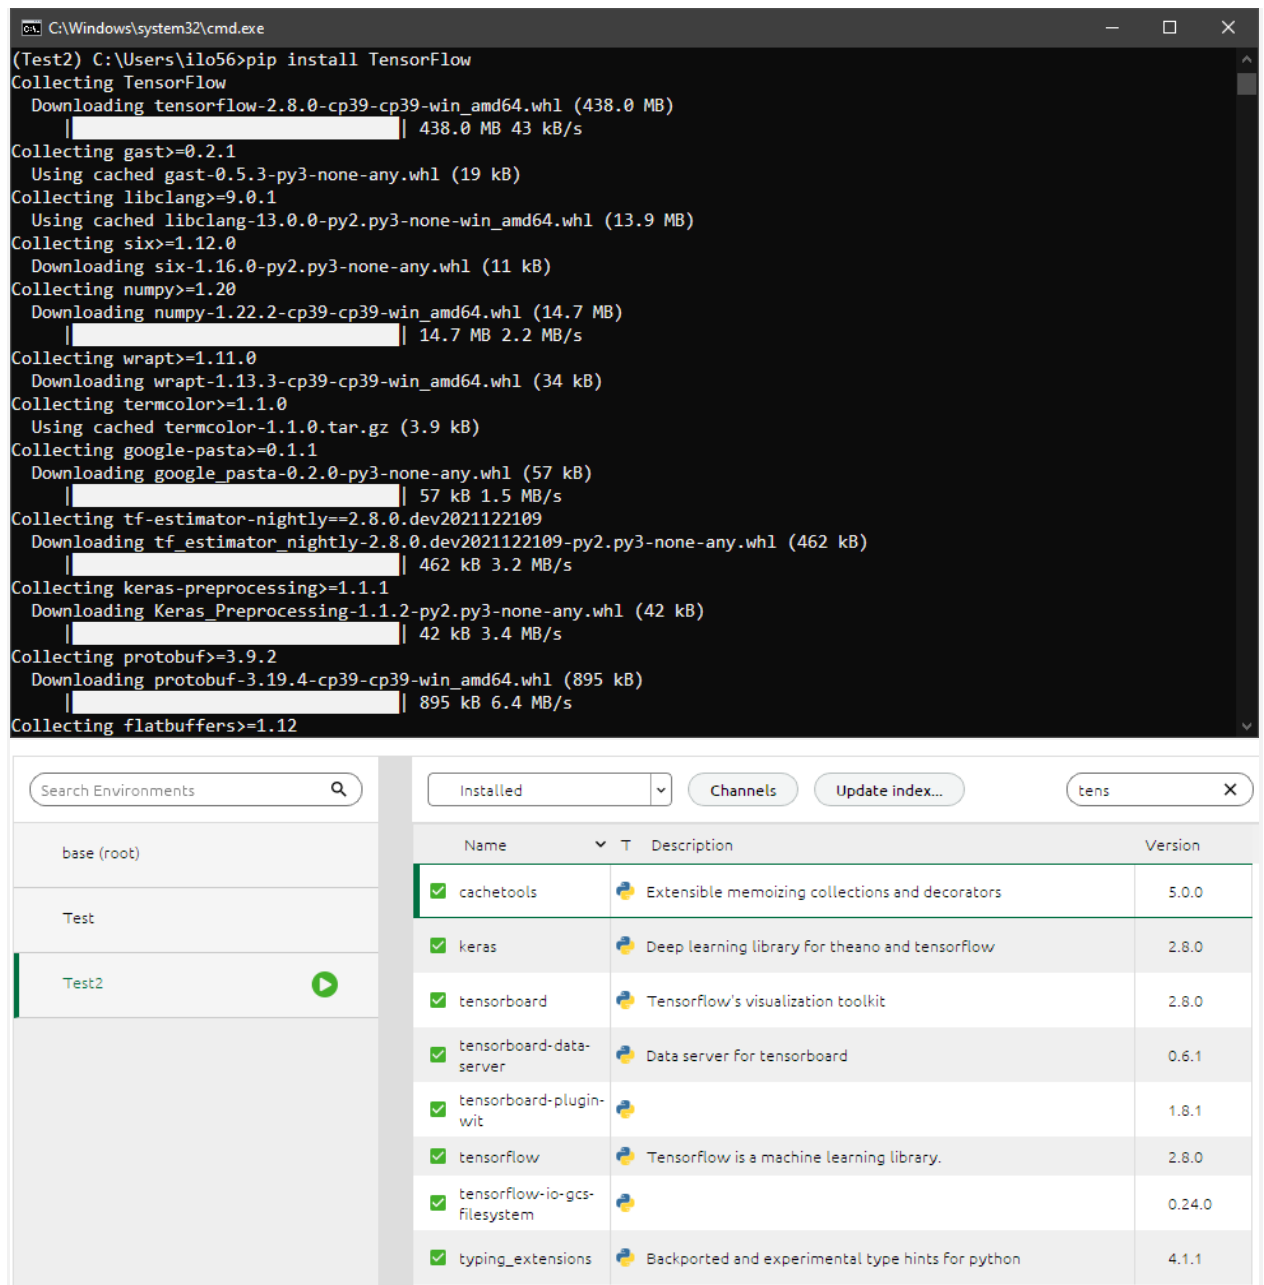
C:\Windows\system32\cmd.exe

(Test2) C:\Users\ilo56>pip install TensorFlow
Collecting TensorFlow
  Downloading tensorflow-2.8.0-cp39-cp39-win_amd64.whl (438.0 MB)
     |████████████████████████████████| 438.0 MB 43 kB/s
Collecting gast>=0.2.1
  Using cached gast-0.5.3-py3-none-any.whl (19 kB)
Collecting libclang>=9.0.1
  Using cached libclang-13.0.0-py2.py3-none-win_amd64.whl (13.9 MB)
Collecting six>=1.12.0
  Downloading six-1.16.0-py2.py3-none-any.whl (11 kB)
Collecting numpy>=1.20
  Downloading numpy-1.22.2-cp39-cp39-win_amd64.whl (14.7 MB)
     |████████████████████████████████| 14.7 MB 2.2 MB/s
Collecting wrapt>=1.11.0
  Downloading wrapt-1.13.3-cp39-cp39-win_amd64.whl (34 kB)
Collecting termcolor>=1.1.0
  Using cached termcolor-1.1.0.tar.gz (3.9 kB)
Collecting google-pasta>=0.1.1
  Downloading google_pasta-0.2.0-py3-none-any.whl (57 kB)
     |████████████████████████████████| 57 kB 1.5 MB/s
Collecting tf-estimator-nightly==2.8.0.dev2021122109
  Downloading tf_estimator_nightly-2.8.0.dev2021122109-py2.py3-none-any.whl (462 kB)
     |████████████████████████████████| 462 kB 3.2 MB/s
Collecting keras-preprocessing>=1.1.1
  Downloading Keras_Preprocessing-1.1.2-py2.py3-none-any.whl (42 kB)
     |████████████████████████████████| 42 kB 3.4 MB/s
Collecting protobuf>=3.9.2
  Downloading protobuf-3.19.4-cp39-cp39-win_amd64.whl (895 kB)
     |████████████████████████████████| 895 kB 6.4 MB/s
Collecting flatbuffers>=1.12

Search Environments
base (root)
Test
Test2

Installed | Channels | Update index... | tens

| Name | T | Description | Version |
|---|---|---|---|
| cachetools | | Extensible memoizing collections and decorators | 5.0.0 |
| keras | | Deep learning library for theano and tensorflow | 2.8.0 |
| tensorboard | | Tensorflow's visualization toolkit | 2.8.0 |
| tensorboard-data-server | | Data server for tensorboard | 0.6.1 |
| tensorboard-plugin-wit | | | 1.8.1 |
| tensorflow | | Tensorflow is a machine learning library. | 2.8.0 |
| tensorflow-io-gcs-filesystem | | | 0.24.0 |
| typing_extensions | | Backported and experimental type hints for python | 4.1.1 |